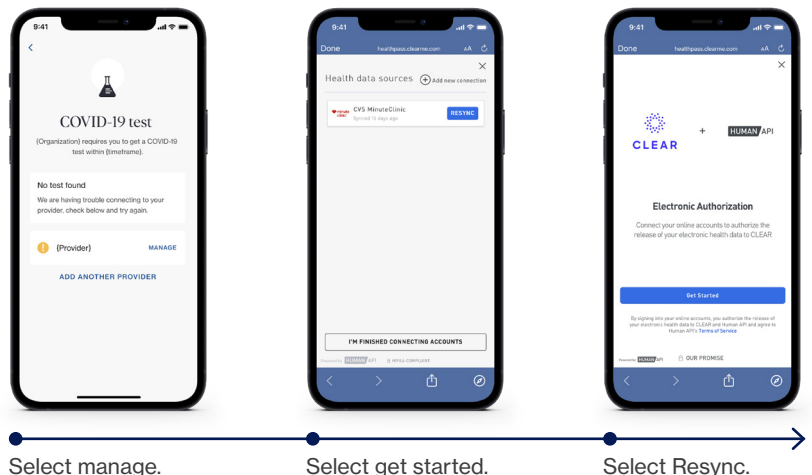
9:41

<

COVID-19 test

(Organization) requires you to get a COVID-19 test within (timeframe).

No test found

We are having trouble connecting to your provider, check below and try again.

! (Provider) MANAGE

ADD ANOTHER PROVIDER

9:41

Done healthpass.clearme.com AA

Health data sources + Add new connection

CVS MinuteClinic
Synced 11 days ago
RESYNC

I'M FINISHED CONNECTING ACCOUNTS

Powered by HUMAN API HIPAA COMPLIANT

9:41

Done healthpass.clearme.com AA

CLEAR + HUMAN API

Electronic Authorization

Connect your online accounts to authorize the release of your electronic health data to CLEAR

Get Started

By signing into your online accounts, you authorize the release of your electronic health data to CLEAR and Human API and agree to Human API's Terms of Service

Powered by HUMAN API OUR PROMISE

Select manage.

Select get started.

Select Resync.